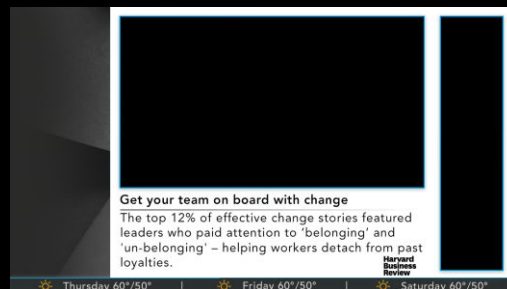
Get your team on board with change

The top 12% of effective change stories featured leaders who paid attention to 'belonging' and 'un-belonging' – helping workers detach from past loyalties.

Harvard Business Review

Thursday 60°/50° | Friday 60°/50° | Saturday 60°/50°